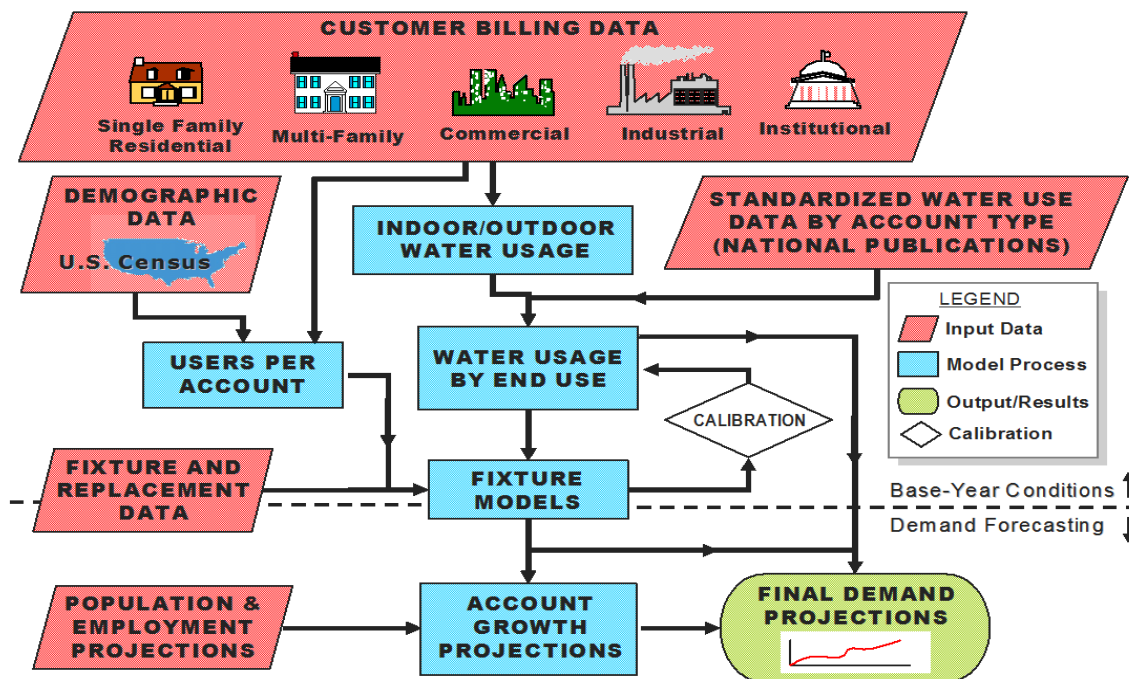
CUSTOMER BILLING DATA

Single Family Residential

Multi-Family

Commercial

Industrial

Institutional

DEMOGRAPHIC DATA

U.S. Census

INDOOR/OUTDOOR WATER USAGE

STANDARDIZED WATER USE DATA BY ACCOUNT TYPE (NATIONAL PUBLICATIONS)

LEGEND

Input Data

Model Process

Output/Results

Calibration

USERS PER ACCOUNT

WATER USAGE BY END USE

CALIBRATION

FIXTURE AND REPLACEMENT DATA

FIXTURE MODELS

Base-Year Conditions

Demand Forecasting

POPULATION & EMPLOYMENT PROJECTIONS

ACCOUNT GROWTH PROJECTIONS

FINAL DEMAND PROJECTIONS